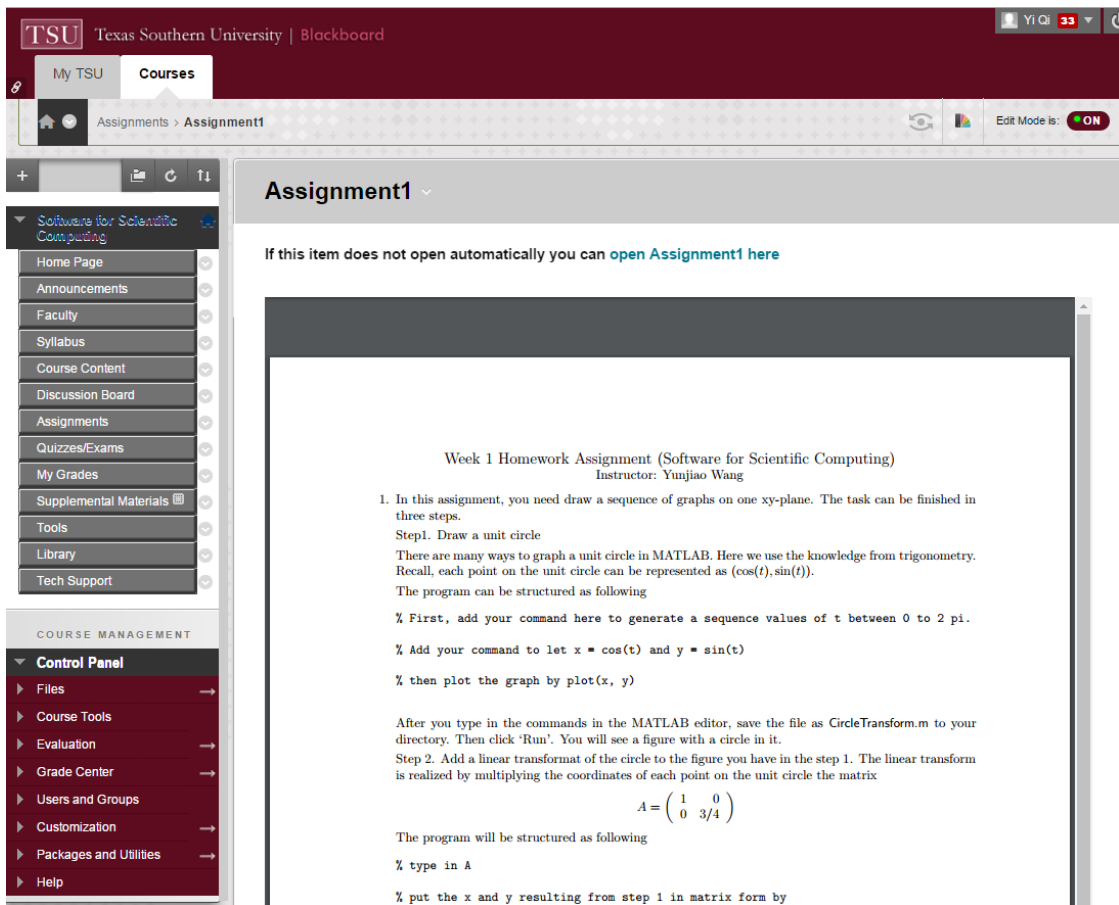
TSU Texas Southern University | Blackboard

Yi Qi 33

My TSU Courses

Assignments › Assignment1

Edit Mode is: ON

Software for Scientific Computing

Home Page
Announcements
Faculty
Syllabus
Course Content
Discussion Board
Assignments
Quizzes/Exams
My Grades
Supplemental Materials
Tools
Library
Tech Support

COURSE MANAGEMENT

Control Panel
Files
Course Tools
Evaluation
Grade Center
Users and Groups
Customization
Packages and Utilities
Help

Assignment1

If this item does not open automatically you can open Assignment1 here

Week 1 Homework Assignment (Software for Scientific Computing)
Instructor: Yunjiao Wang

1. In this assignment, you need draw a sequence of graphs on one xy-plane. The task can be finished in three steps.

Step1. Draw a unit circle

There are many ways to graph a unit circle in MATLAB. Here we use the knowledge from trigonometry. Recall, each point on the unit circle can be represented as $(\cos(t), \sin(t))$.

The program can be structured as following

% First, add your command here to generate a sequence values of t between 0 to 2 pi.

% Add your command to let x = cos(t) and y = sin(t)

% then plot the graph by plot(x, y)

After you type in the commands in the MATLAB editor, save the file as CircleTransform.m to your directory. Then click 'Run'. You will see a figure with a circle in it.

Step 2. Add a linear transformat of the circle to the figure you have in the step 1. The linear transform is realized by multiplying the coordinates of each point on the unit circle the matrix

$A = \begin{pmatrix} 1 & 0 \\ 0 & 3/4 \end{pmatrix}$

The program will be structured as following

% type in A

% put the x and y resulting from step 1 in matrix form by